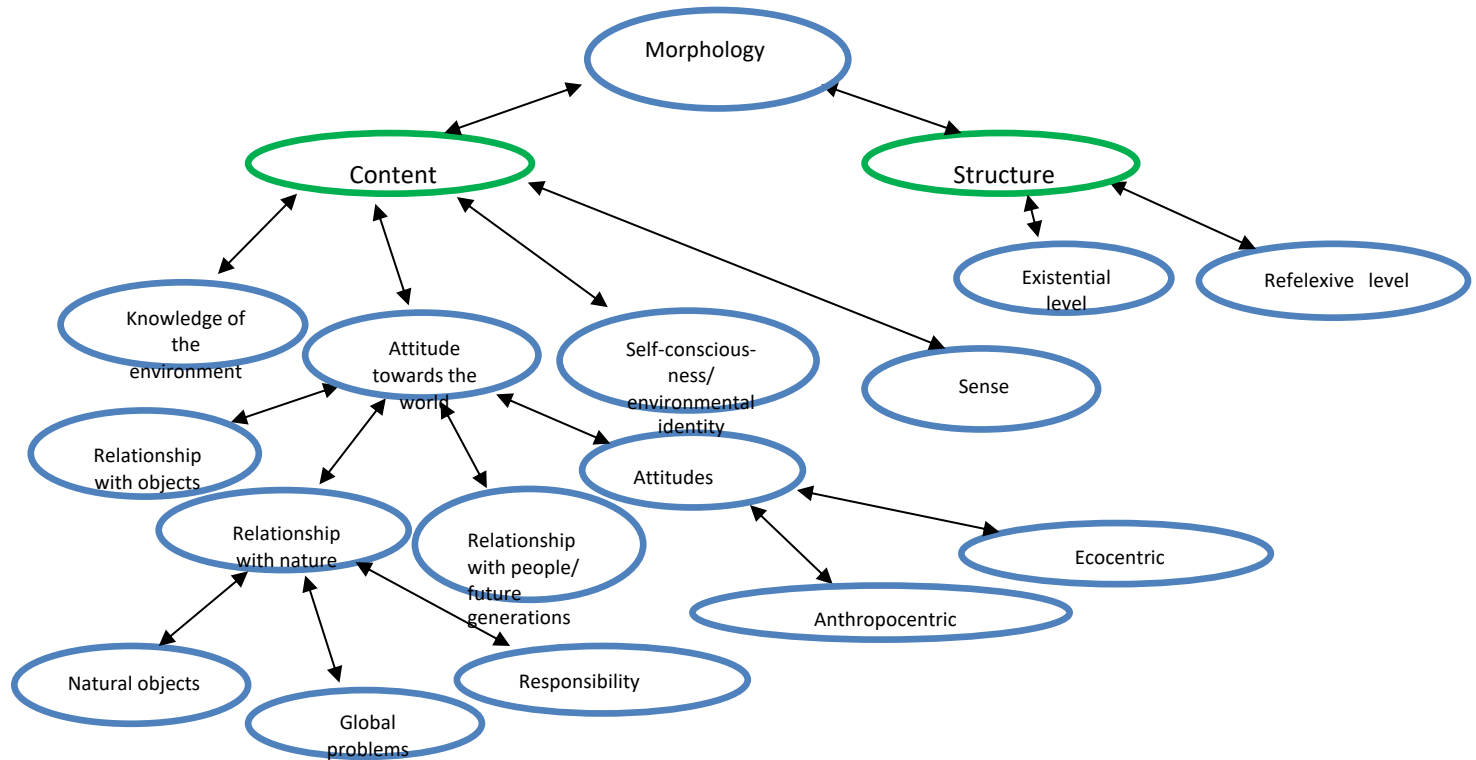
Morphology

Content

Structure

Existential level

Refelexive level

Knowledge of the environment

Attitude towards the world

Self-consciousness/ environmental identity

Sense

Relationship with objects

Attitudes

Relationship with nature

Relationship with people/ future generations

Ecocentric

Anthropocentric

Natural objects

Responsibility

Global problems